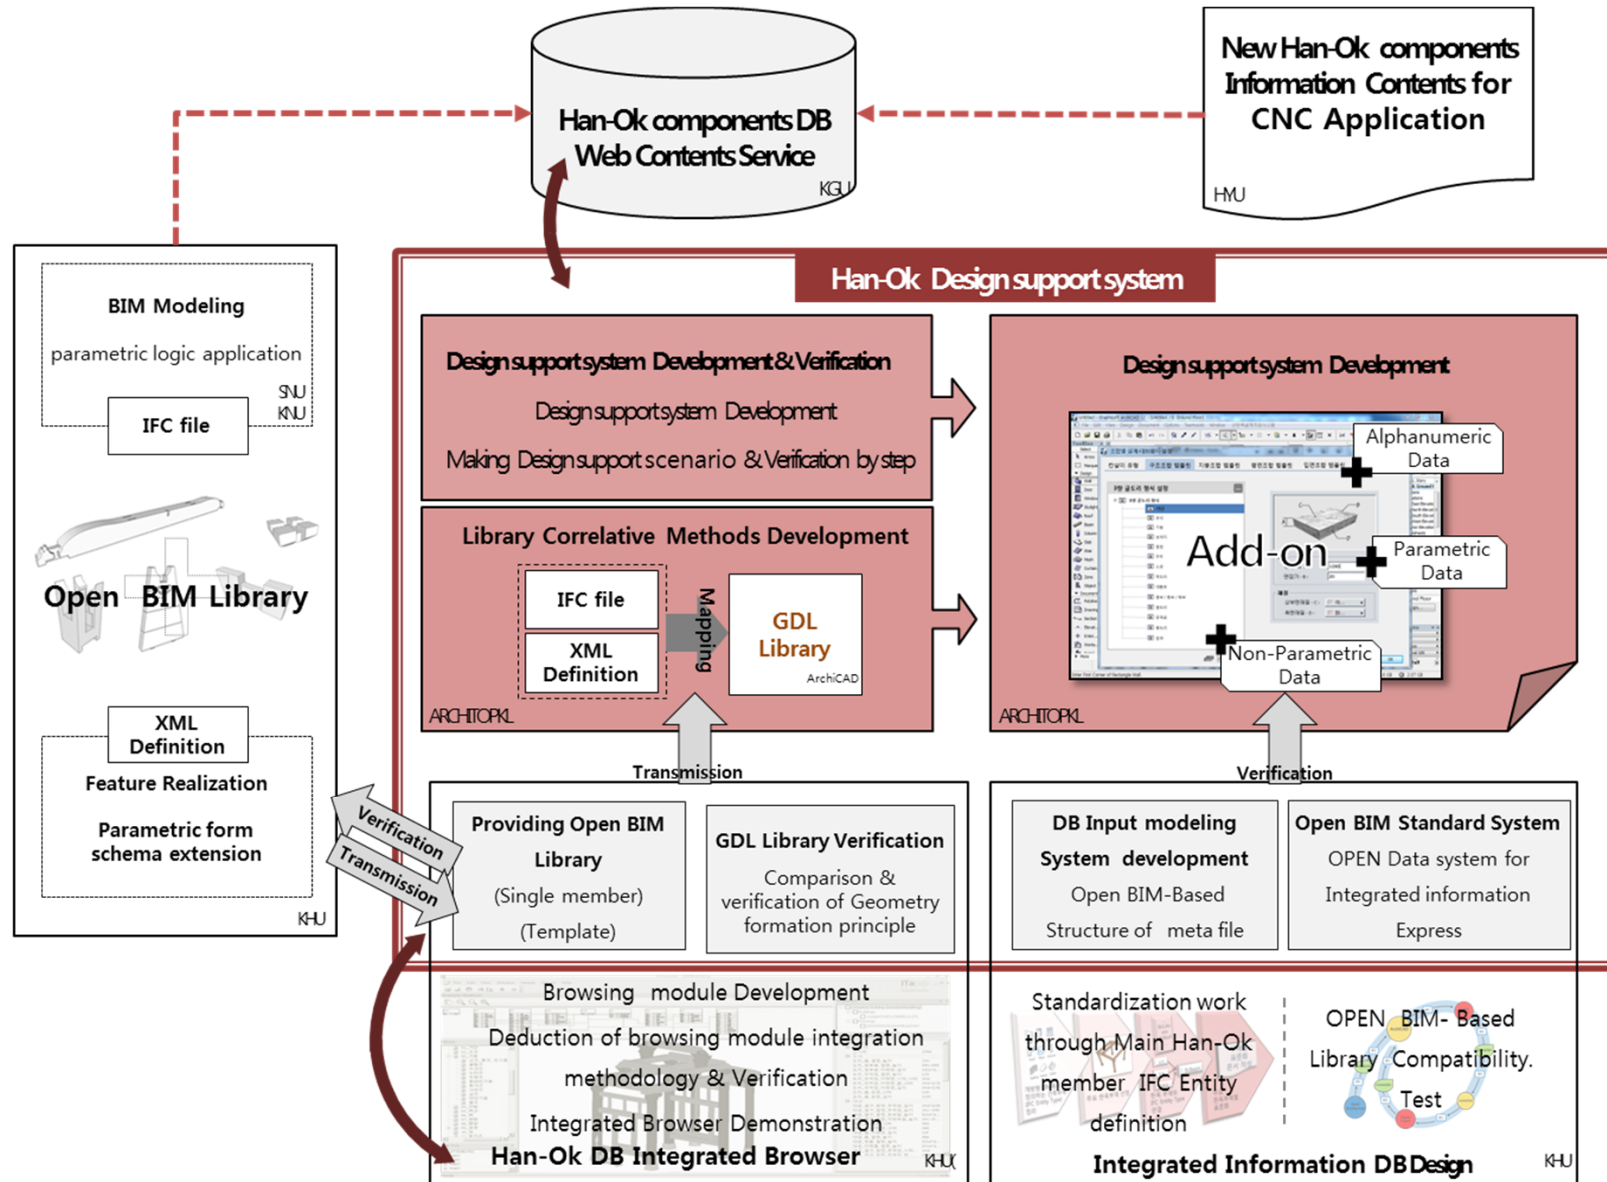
Han-Ok components DB Web Contents Service

KGU

New Han-Ok components Information Contents for CNC Application

HYU

BIM Modeling

parametric logic application

SNU KNU

IFC file

Open BIM Library

XML Definition

Feature Realization

Parametric form schema extension

KHU

Verification

Transmission

Han-Ok Design support system

Design support system Development & Verification

Design support system Development

Making Design support scenario & Verification by step

Library Correlative Methods Development

IFC file

XML Definition

Mapping

GDL Library

ArchiCAD

ARCHITOPKL

Design support system Development

Add-on

Alphanumeric Data

Parametric Data

Non-Parametric Data

ARCHITOPKL

Transmission

Verification

Providing Open BIM Library

(Single member)

(Template)

GDL Library Verification

Comparison & verification of Geometry formation principle

DB Input modeling System development

Open BIM-Based Structure of meta file

Open BIM Standard System

OPEN Data system for Integrated information Express

Browsing module Development

Deduction of browsing module integration methodology & Verification

Integrated Browser Demonstration

Han-Ok DB Integrated Browser

KHU

Standardization work through Main Han-Ok member IFC Entity definition

OPEN BIM- Based Library Compatibility. Test

Integrated Information DB Design

KHU